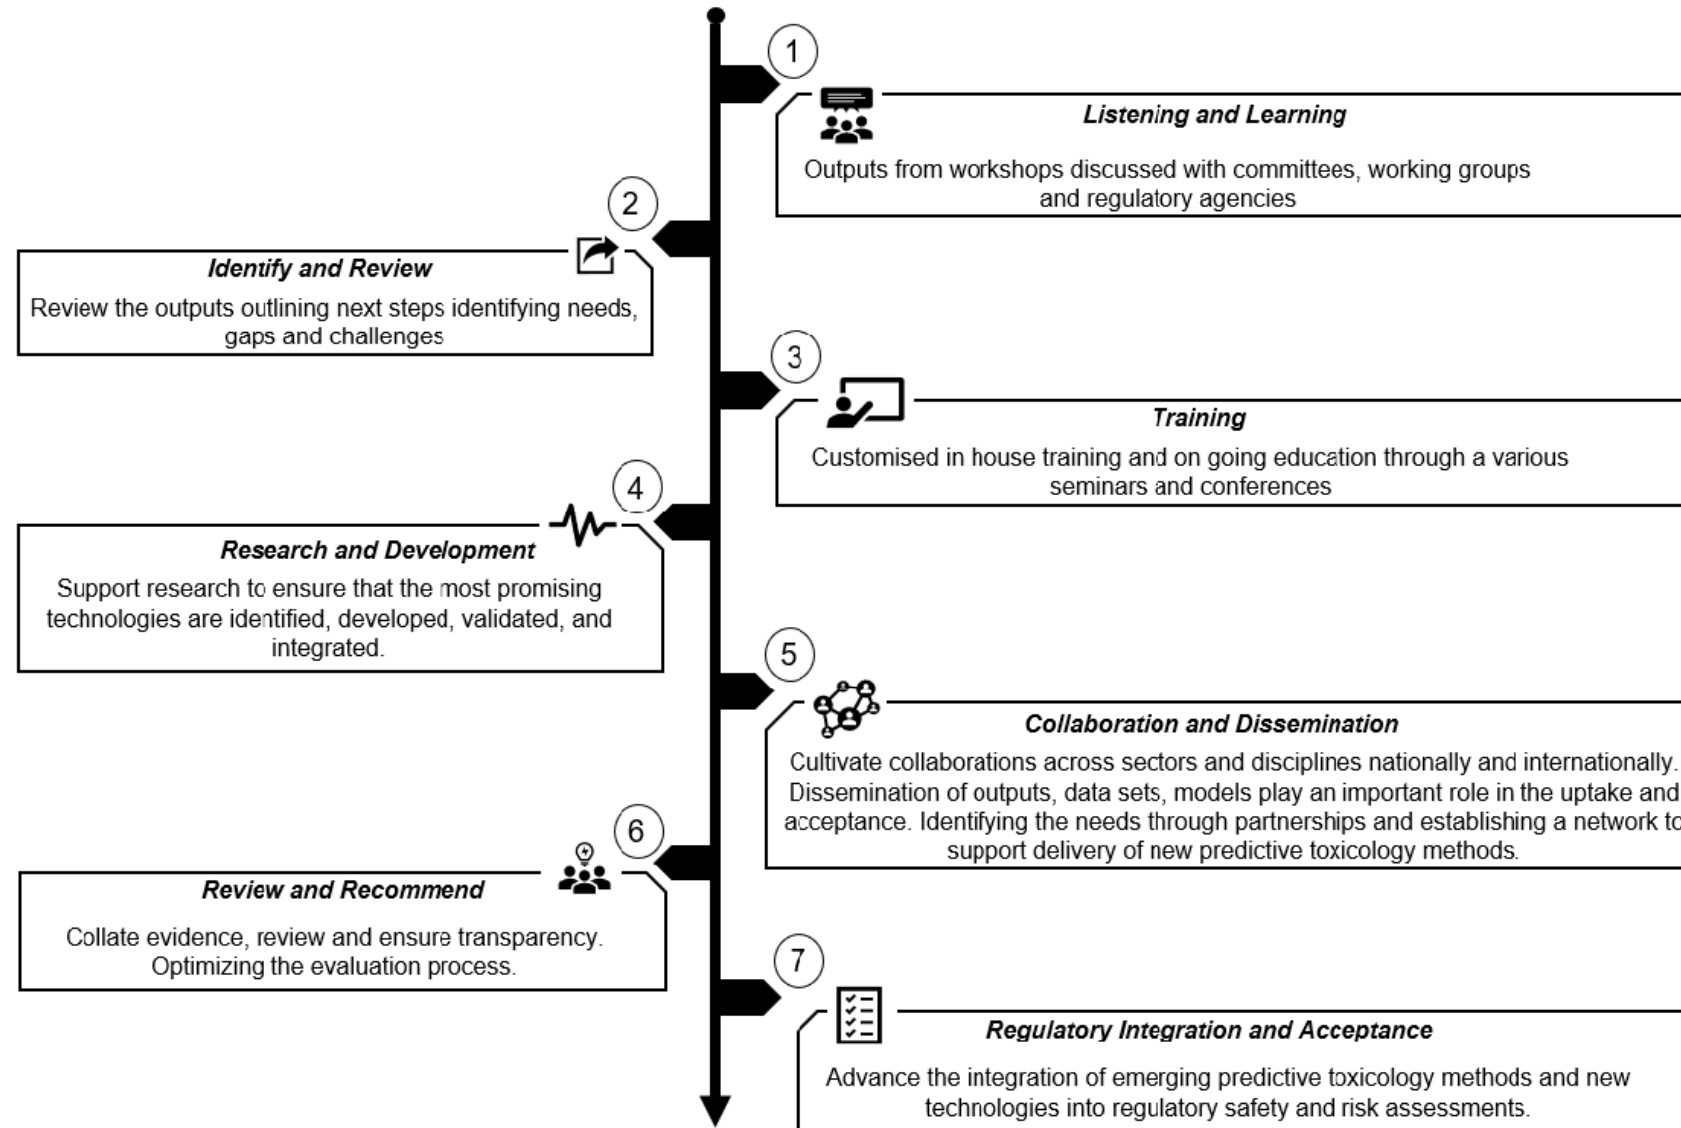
1

Listening and Learning

Outputs from workshops discussed with committees, working groups and regulatory agencies

2

Identify and Review

Review the outputs outlining next steps identifying needs, gaps and challenges

3

Training

Customised in house training and on going education through a various seminars and conferences

4

Research and Development

Support research to ensure that the most promising technologies are identified, developed, validated, and integrated.

5

Collaboration and Dissemination

Cultivate collaborations across sectors and disciplines nationally and internationally. Dissemination of outputs, data sets, models play an important role in the uptake and acceptance. Identifying the needs through partnerships and establishing a network to support delivery of new predictive toxicology methods.

6

Review and Recommend

Collate evidence, review and ensure transparency. Optimizing the evaluation process.

7

Regulatory Integration and Acceptance

Advance the integration of emerging predictive toxicology methods and new technologies into regulatory safety and risk assessments.